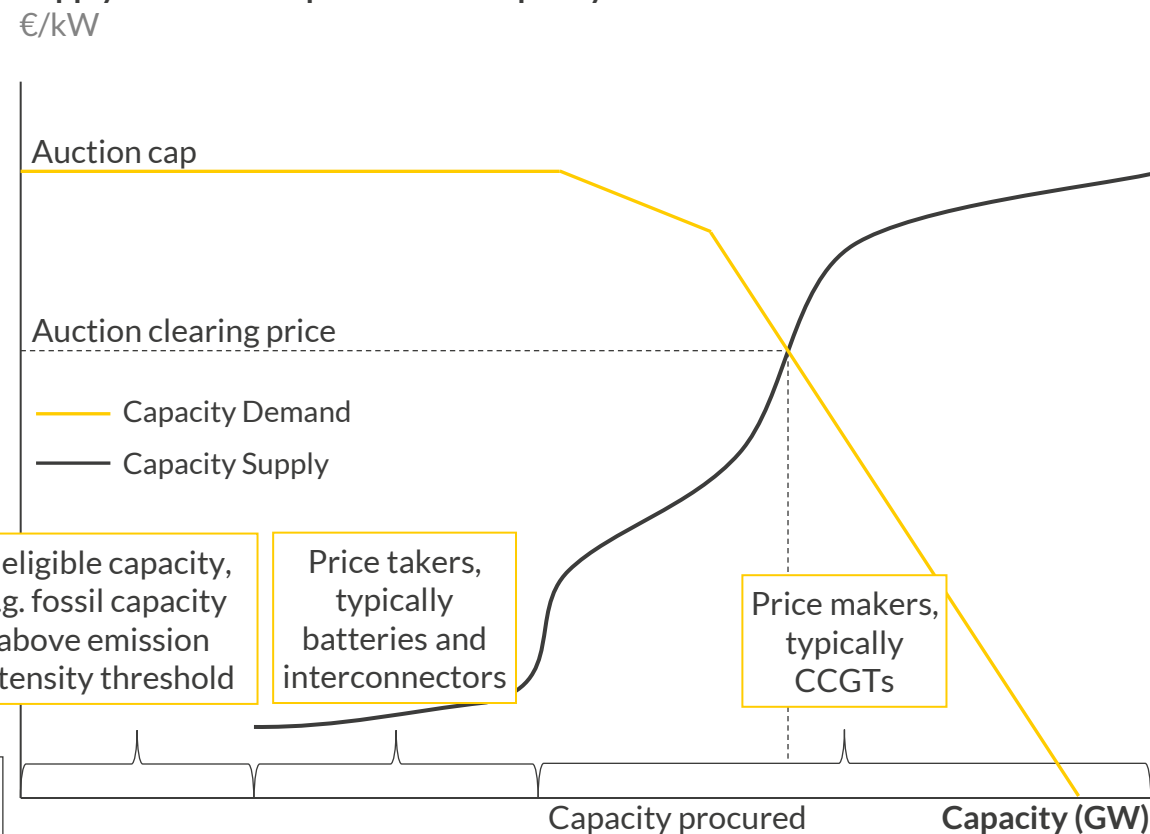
€/kW

Auction cap

Auction clearing price

Capacity Demand

Capacity Supply

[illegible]eligible capacity, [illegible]g. fossil capacity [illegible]above emission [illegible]tensity threshold

Price takers, typically batteries and interconnectors

Price makers, typically CCGTs

Capacity procured

Capacity (GW)